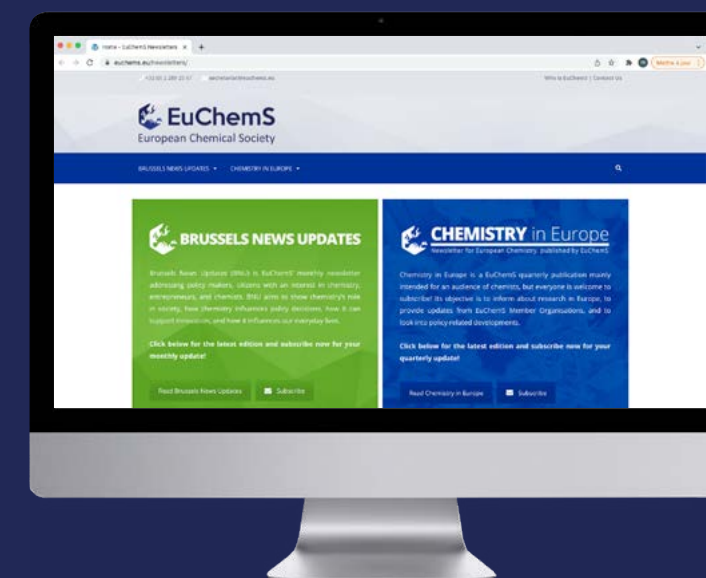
Home - EuChemS Newsletters ×
euchems.eu/newsletters/
+32 (0) 2 289 25 67 secretariat@euchems.eu
Who is EuChemS? | Contact Us
Mettre à jour

EuChemS
European Chemical Society

BRUSSELS NEWS UPDATES ▾ CHEMISTRY IN EUROPE ▾

BRUSSELS NEWS UPDATES

Brussels News Updates (BNU) is EuChemS' monthly newsletter addressing policy makers, citizens with an interest in chemistry, entrepreneurs, and chemists. BNU aims to show chemistry's role in society, how chemistry influences policy decisions, how it can support innovation, and how it influences our everyday lives.

Click below for the latest edition and subscribe now for your monthly update!

Read Brussels News Updates
Subscribe

CHEMISTRY in Europe
Newsletter for European Chemistry published by EuChemS

Chemistry in Europe is a EuChemS quarterly publication mainly intended for an audience of chemists, but everyone is welcome to subscribe! Its objective is to inform about research in Europe, to provide updates from EuChemS Member Organisations, and to look into policy-related developments.

Click below for the latest edition and subscribe now for your quarterly update!

Read Chemistry in Europe
Subscribe